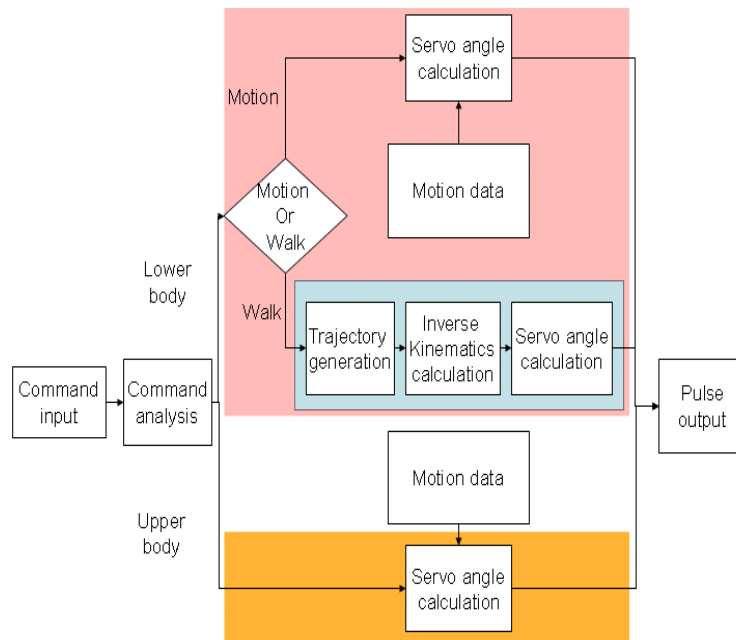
Servo angle calculation

Motion

Motion data

Motion Or Walk

Lower body

Walk

Trajectory generation

Inverse Kinematics calculation

Servo angle calculation

Command input

Command analysis

Pulse output

Motion data

Upper body

Servo angle calculation